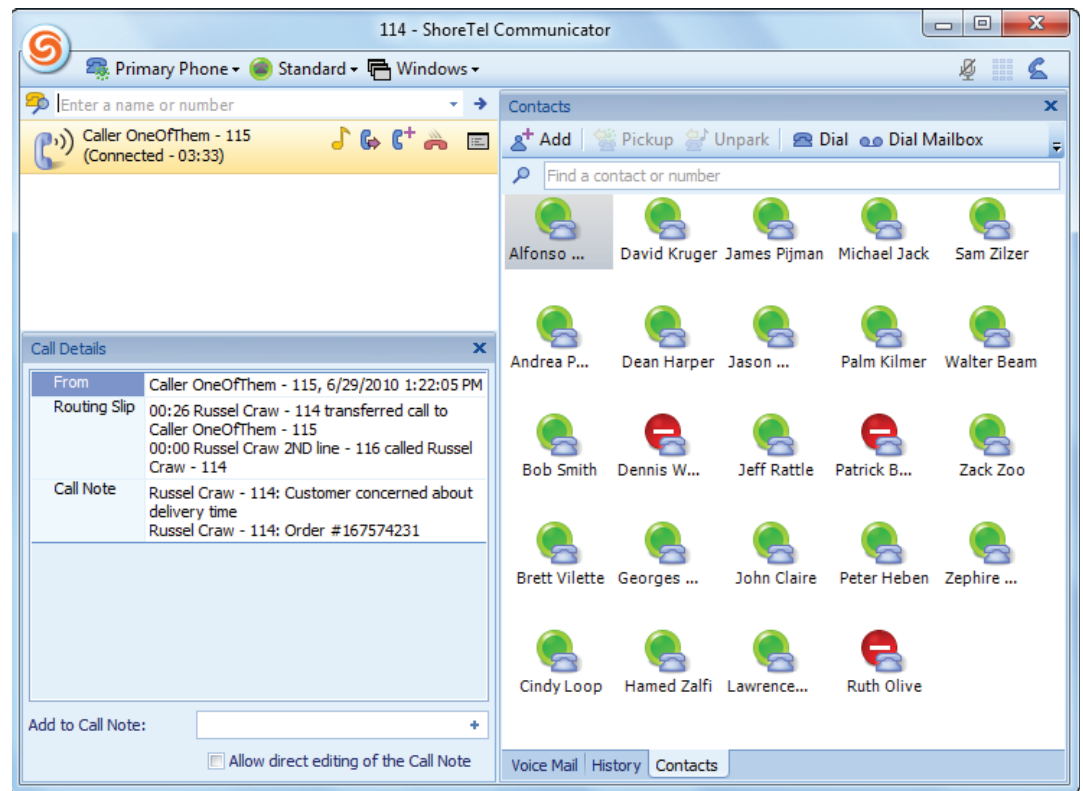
114 - ShoreTel Communicator

Primary Phone ▾ Standard ▾ Windows ▾

Enter a name or number

Caller OneOfThem - 115
(Connected - 03:33)

Call Details

| From | Caller OneOfThem - 115, 6/29/2010 1:22:05 PM |
|---|---|
| Routing Slip | 00:26 Russel Craw - 114 transferred call to Caller OneOfThem - 115<br>00:00 Russel Craw 2ND line - 116 called Russel Craw - 114 |
| Call Note | Russel Craw - 114: Customer concerned about delivery time<br>Russel Craw - 114: Order #167574231 |

Add to Call Note:

Allow direct editing of the Call Note

Contacts

Add Pickup Unpark Dial Dial Mailbox

Find a contact or number

Alfonso ... David Kruger James Pijman Michael Jack Sam Zilzer
Andrea P... Dean Harper Jason ... Palm Kilmer Walter Beam
Bob Smith Dennis W... Jeff Rattle Patrick B... Zack Zoo
Brett Vilette Georges ... John Claire Peter Heben Zephire ...
Cindy Loop Hamed Zalfi Lawrence... Ruth Olive

Voice Mail History Contacts